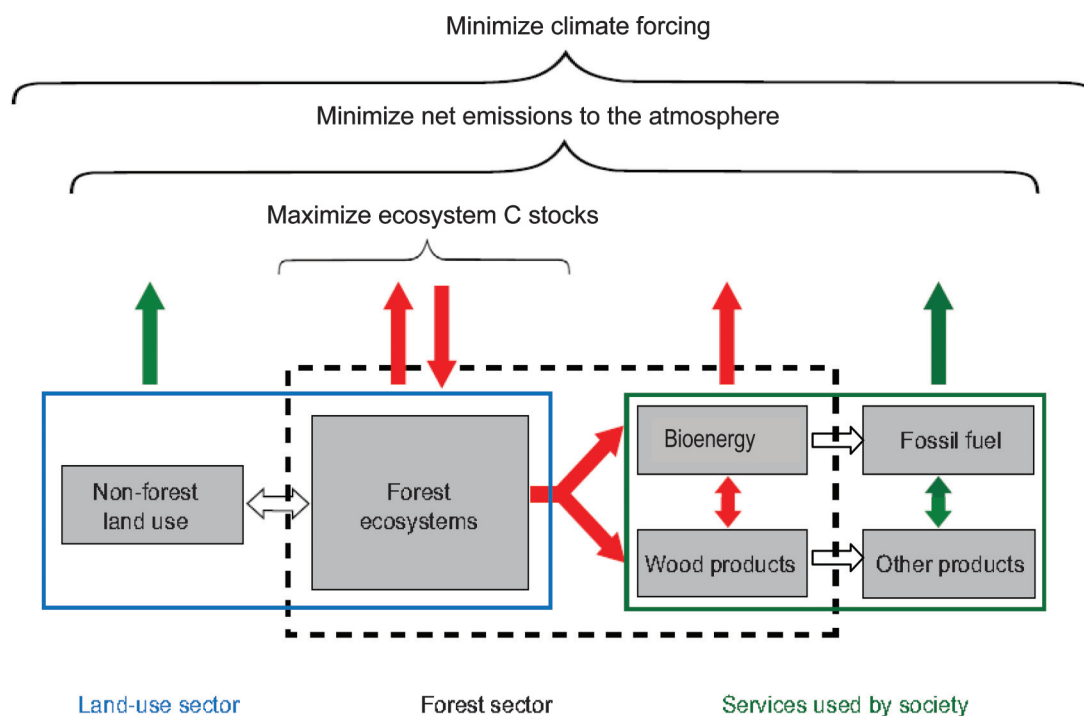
Minimize climate forcing

Minimize net emissions to the atmosphere

Maximize ecosystem C stocks

Non-forest land use

Forest ecosystems

Bioenergy

Fossil fuel

Wood products

Other products

Land-use sector

Forest sector

Services used by society